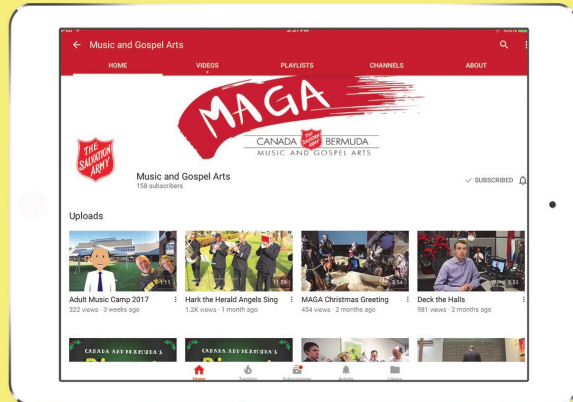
iPad
3:31 PM
100%
Music and Gospel Arts
HOME
VIDEOS
PLAYLISTS
CHANNELS
ABOUT
MAGA
CANADA THE SALVATION ARMY BERMUDA
MUSIC AND GOSPEL ARTS
THE SALVATION ARMY
Music and Gospel Arts
158 subscribers
SUBSCRIBED
Uploads
Adult Music Camp 2017
322 views · 3 weeks ago
11:59
Hark the Herald Angels Sing
1.2K views · 1 month ago
8:54
MAGA Christmas Greeting
454 views · 2 months ago
5:51
Deck the Halls
981 views · 2 months ago
CANADA AND BERMUDA'S
CANADA AND BERMUDA'S
Home
Trending
Subscriptions
Activity
Library